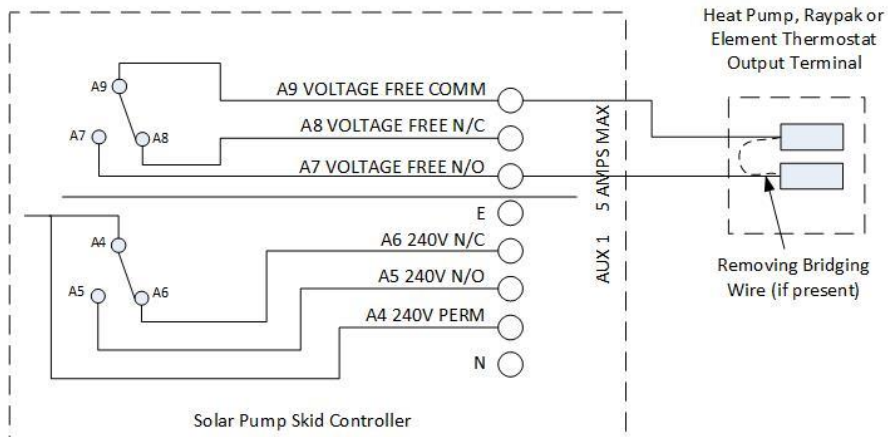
Heat Pump, Raypak or Element Thermostat Output Terminal

A9

A8

A7

A9 VOLTAGE FREE COMM

A8 VOLTAGE FREE N/C

A7 VOLTAGE FREE N/O

5 AMPS MAX

E

A4

A6

A5

A6 240V N/C

A5 240V N/O

A4 240V PERM

N

AUX 1

Removing Bridging Wire (if present)

Solar Pump Skid Controller